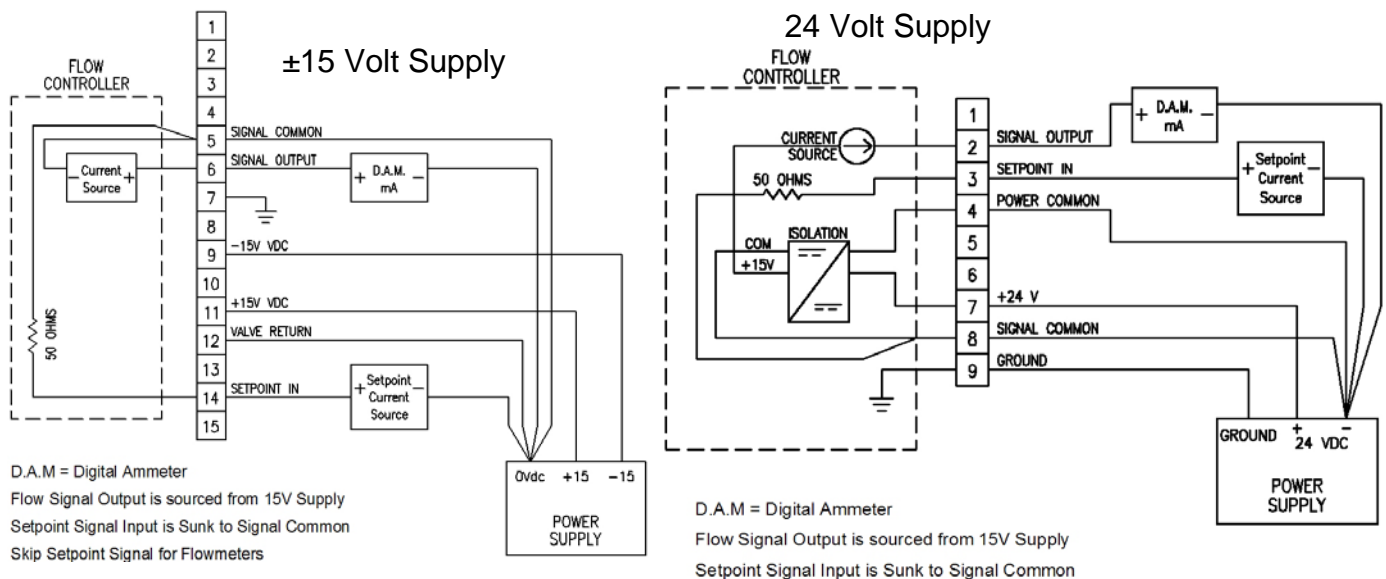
±15 Volt Supply

FLOW CONTROLLER

1
2
3
4
5 SIGNAL COMMON
6 SIGNAL OUTPUT
7
8
9 −15V VDC
10
11 +15V VDC
12 VALVE RETURN
13
14 SETPOINT IN
15

Current Source

50 OHMS

+ D.A.M. mA −

+ Setpoint Current Source −

0Vdc +15 −15

POWER SUPPLY

D.A.M = Digital Ammeter
Flow Signal Output is sourced from 15V Supply
Setpoint Signal Input is Sunk to Signal Common
Skip Setpoint Signal for Flowmeters

24 Volt Supply

FLOW CONTROLLER

CURRENT SOURCE

50 OHMS

COM
+15V
ISOLATION

1
2 SIGNAL OUTPUT
3 SETPOINT IN
4 POWER COMMON
5
6
7 +24 V
8 SIGNAL COMMON
9 GROUND

+ D.A.M. mA −

+ Setpoint Current Source −

GROUND + 24 VDC −

POWER SUPPLY

D.A.M = Digital Ammeter
Flow Signal Output is sourced from 15V Supply
Setpoint Signal Input is Sunk to Signal Common